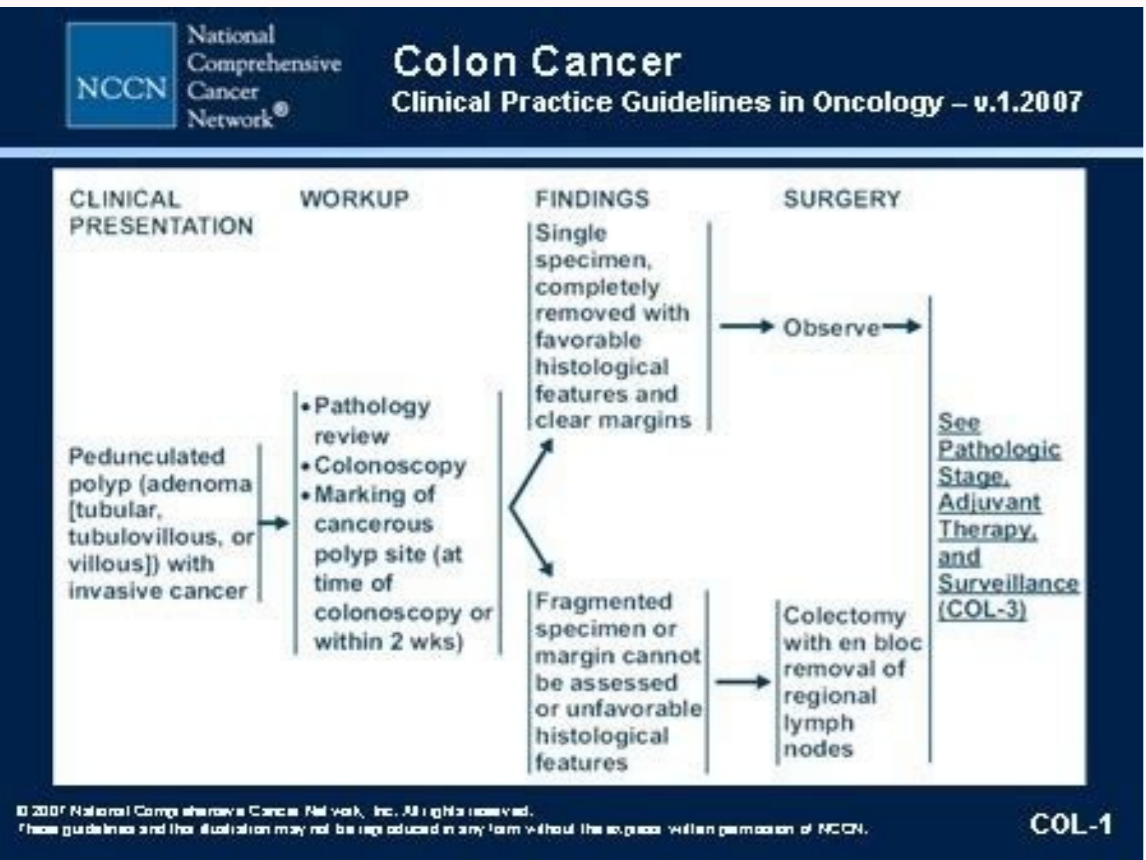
NCCN National Comprehensive Cancer Network®

Colon Cancer
Clinical Practice Guidelines in Oncology – v.1.2007

CLINICAL PRESENTATION

WORKUP

FINDINGS

SURGERY

Pedunculated polyp (adenoma [tubular, tubulovillous, or villous]) with invasive cancer

• Pathology review
• Colonoscopy
• Marking of cancerous polyp site (at time of colonoscopy or within 2 wks)

Single specimen, completely removed with favorable histological features and clear margins

Observe

Fragmented specimen or margin cannot be assessed or unfavorable histological features

Colectomy with en bloc removal of regional lymph nodes

See Pathologic Stage, Adjuvant Therapy, and Surveillance (COL-3)

© 2007 National Comprehensive Cancer Network, Inc. All rights reserved.
These guidelines and this illustration may not be reproduced in any form without the express written permission of NCCN.

COL-1